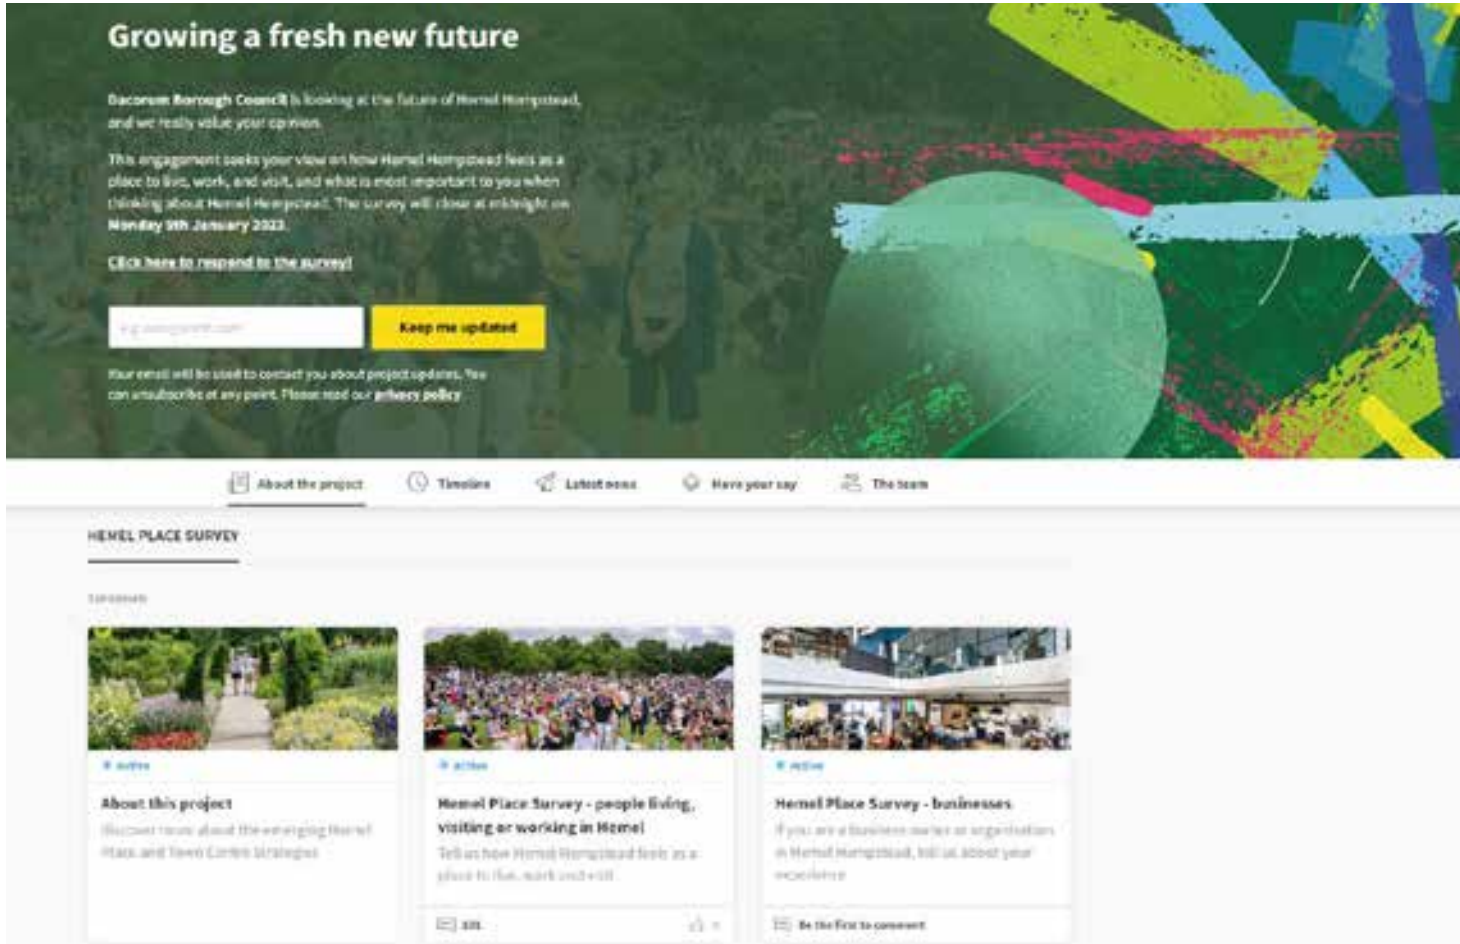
Growing a fresh new future

Dacorum Borough Council is looking at the future of Hemel Hempstead, and we really value your opinion.

This engagement seeks your view on how Hemel Hempstead feels as a place to live, work, and visit, and what is most important to you when thinking about Hemel Hempstead. The survey will close at midnight on Monday 9th January 2023.

Click here to respond to the survey!

e.g. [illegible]

Keep me updated

Your email will be used to contact you about project updates. You can unsubscribe at any point. Please read our privacy policy

About the project Timeline Latest news Have your say The team

HEMEL PLACE SURVEY

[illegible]

Active

About this project

Discover more about the emerging Hemel Place and Town Centre Strategies

Active

Hemel Place Survey - people living, visiting or working in Hemel

Tell us how Hemel Hempstead feels as a place to live, work and visit

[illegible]

Active

Hemel Place Survey - businesses

If you are a business owner or organisation in Hemel Hempstead, tell us about your experience

Be the first to comment